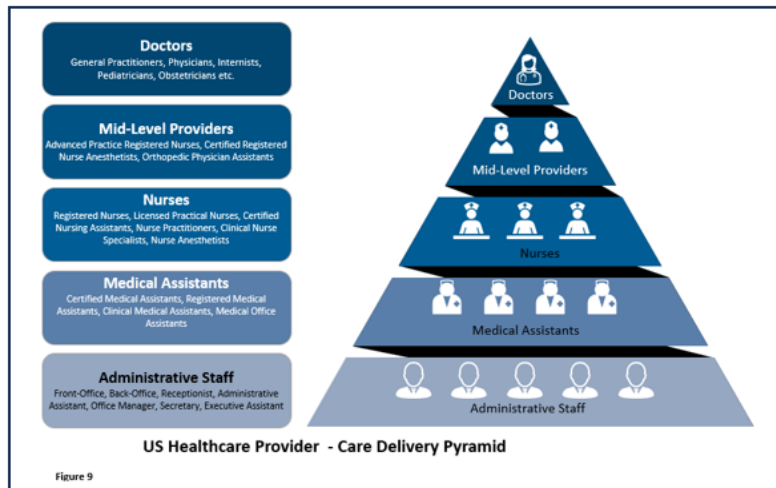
Doctors
General Practitioners, Physicians, Internists, Pediatricians, Obstetricians etc.

Mid-Level Providers
Advanced Practice Registered Nurses, Certified Registered Nurse Anesthetists, Orthopedic Physician Assistants

Nurses
Registered Nurses, Licensed Practical Nurses, Certified Nursing Assistants, Nurse Practitioners, Clinical Nurse Specialists, Nurse Anesthetists

Medical Assistants
Certified Medical Assistants, Registered Medical Assistants, Clinical Medical Assistants, Medical Office Assistants

Administrative Staff
Front-Office, Back-Office, Receptionist, Administrative Assistant, Office Manager, Secretary, Executive Assistant

Doctors

Mid-Level Providers

Nurses

Medical Assistants

Administrative Staff

US Healthcare Provider - Care Delivery Pyramid

Figure 9